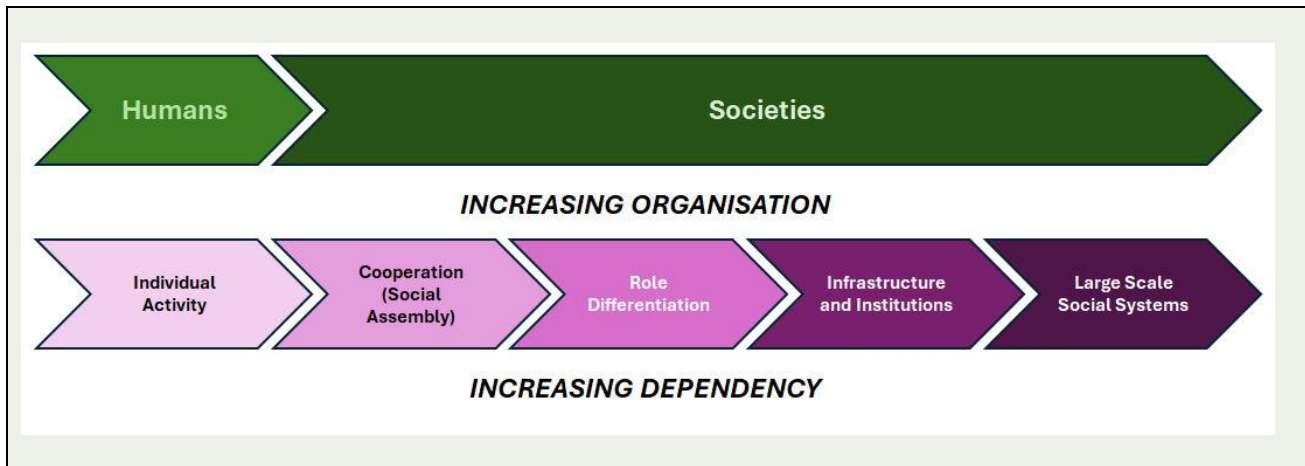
Humans

Societies

INCREASING ORGANISATION

Individual Activity

Cooperation (Social Assembly)

Role Differentiation

Infrastructure and Institutions

Large Scale Social Systems

INCREASING DEPENDENCY